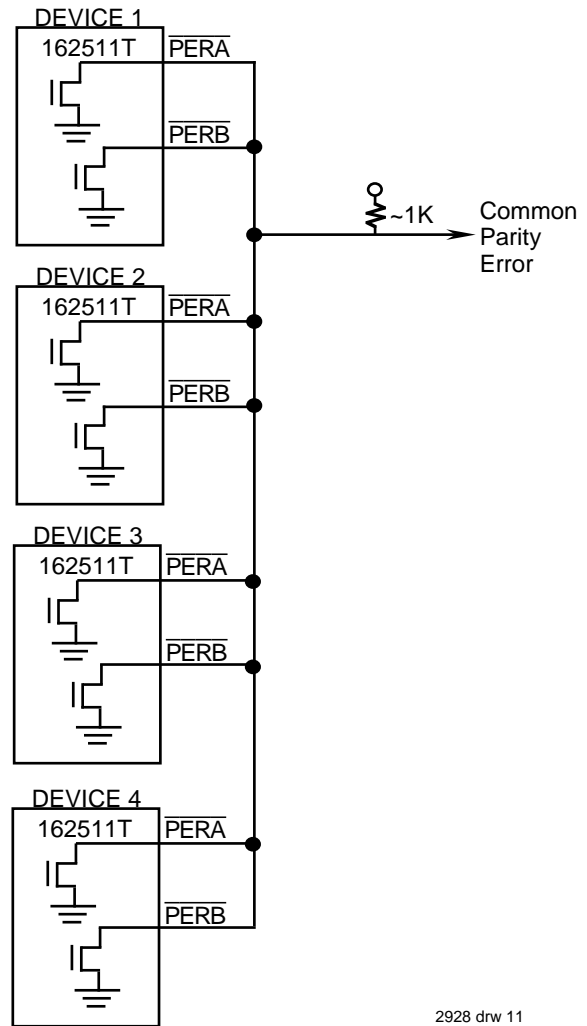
DEVICE 1

162511T

$\overline{PERA}$

$\overline{PERB}$

~1K

Common Parity Error

DEVICE 2

162511T

$\overline{PERA}$

$\overline{PERB}$

DEVICE 3

162511T

$\overline{PERA}$

$\overline{PERB}$

DEVICE 4

162511T

$\overline{PERA}$

$\overline{PERB}$

2928 drw 11